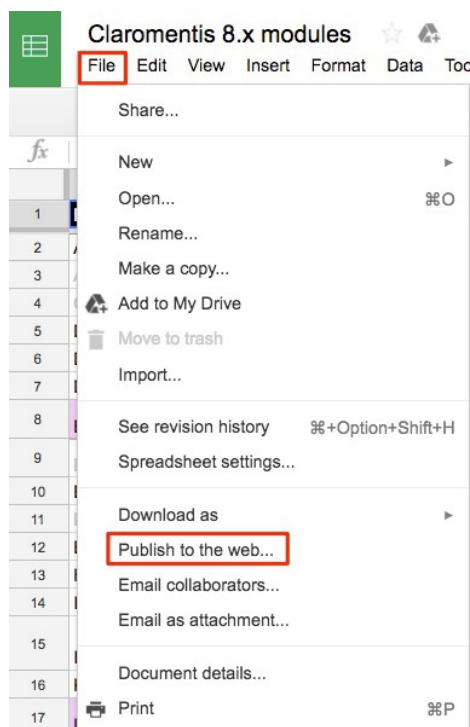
Claromentis 8.x modules

File Edit View Insert Format Data Too

fx

Share...

New

Open... ⌘O

Rename...

Make a copy...

Add to My Drive

Move to trash

Import...

See revision history ⌘+Option+Shift+H

Spreadsheet settings...

Download as

Publish to the web...

Email collaborators...

Email as attachment...

Document details...

Print ⌘P

1
2
3
4
5
6
7
8
9
10
11
12
13
14
15
16
17